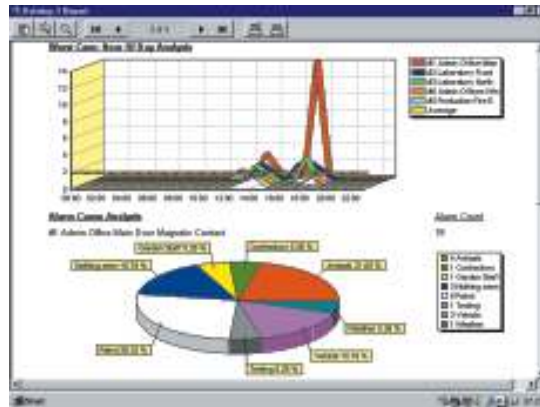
Holiday 1 Report

1 of 1

Alarm Cases: Now 10 Day Analysis

16
14
12
10
8
6
4
2
0

00:00 02:00 04:00 06:00 08:00 10:00 12:00 14:00 16:00 18:00 20:00 22:00

#1 Admin Office Main
#2 Laboratory Front
#3 Laboratory North
#4 Admin Offices Info
#5 Production Plnt E
Average

Alarm Cases Analysis

#1 Admin Office Main Door Magnetic Contact

Alarm Count

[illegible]

Garden Staff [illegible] %
Contractors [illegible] %
Locals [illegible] %
Walking users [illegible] %
Patrol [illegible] %
Testing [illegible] %
Vehicle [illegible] %
Weather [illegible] %

6 Animals
1 Contractors
1 Garden Staff
3 Walking users
8 Patrol
1 Testing
2 Vehicle
3 Weather

Start